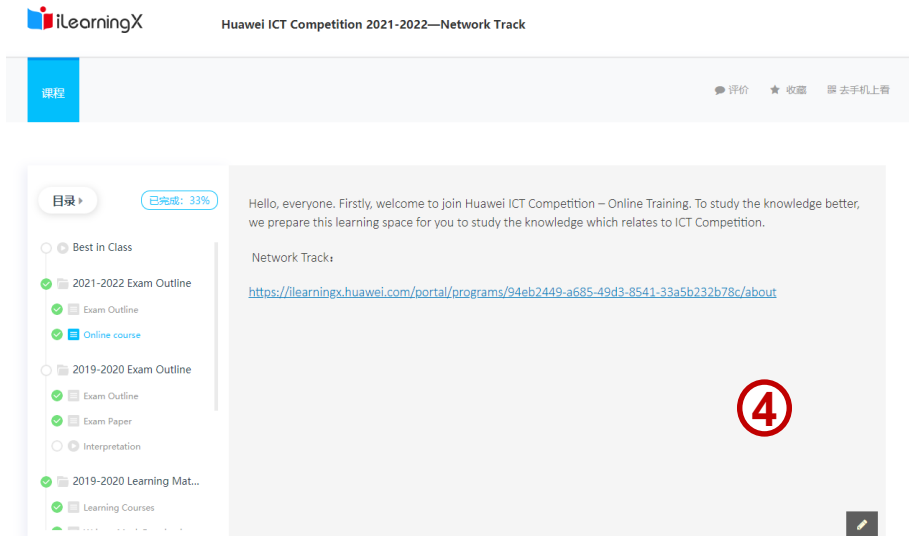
iLearningX

Huawei ICT Competition 2021-2022—Network Track

课程

评价 收藏 去手机上看

目录

已完成：33%

Best in Class

2021-2022 Exam Outline

Exam Outline

Online course

2019-2020 Exam Outline

Exam Outline

Exam Paper

Interpretation

2019-2020 Learning Mat...

Learning Courses

Hello, everyone. Firstly, welcome to join Huawei ICT Competition – Online Training. To study the knowledge better, we prepare this learning space for you to study the knowledge which relates to ICT Competition.

Network Track：

https://ilearningx.huawei.com/portal/programs/94eb2449-a685-49d3-8541-33a5b232b78c/about

④